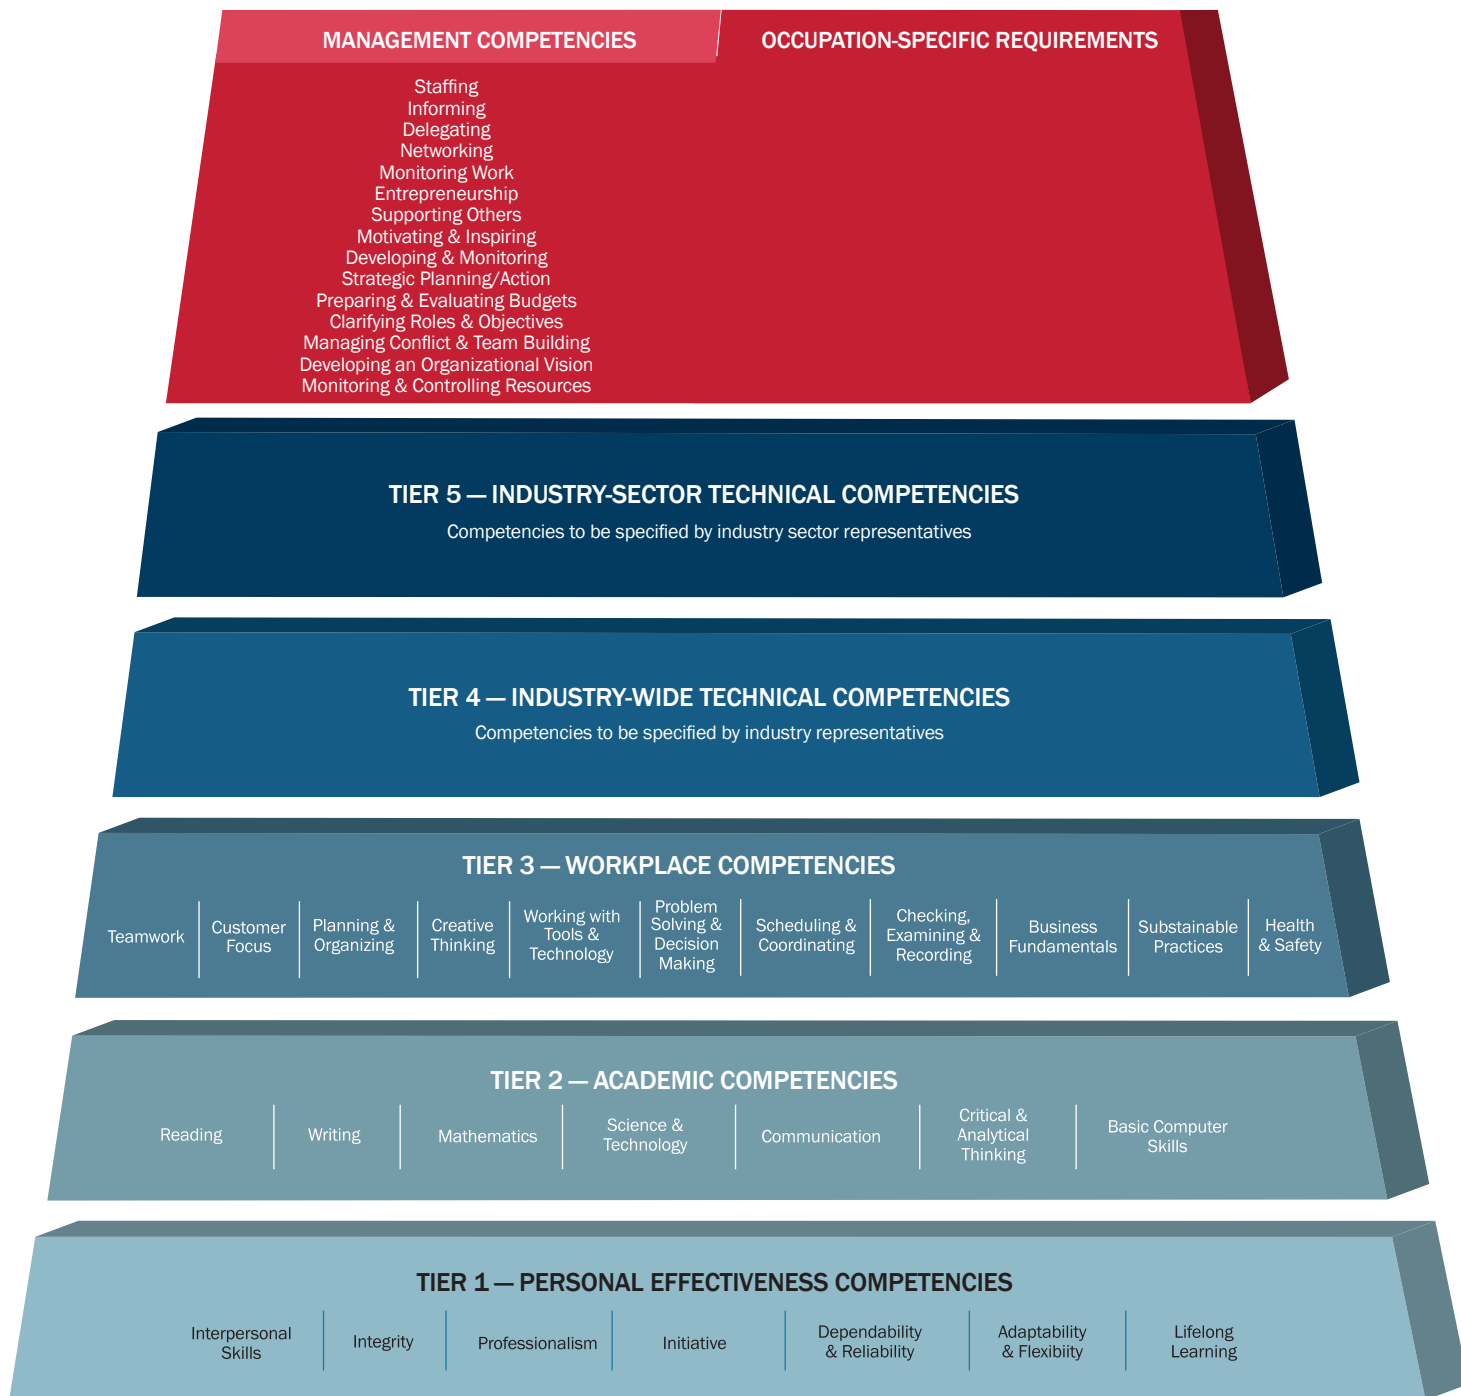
MANAGEMENT COMPETENCIES

OCCUPATION-SPECIFIC REQUIREMENTS

Staffing
Informing
Delegating
Networking
Monitoring Work
Entrepreneurship
Supporting Others
Motivating & Inspiring
Developing & Monitoring
Strategic Planning/Action
Preparing & Evaluating Budgets
Clarifying Roles & Objectives
Managing Conflict & Team Building
Developing an Organizational Vision
Monitoring & Controlling Resources

TIER 5 — INDUSTRY-SECTOR TECHNICAL COMPETENCIES
Competencies to be specified by industry sector representatives

TIER 4 — INDUSTRY-WIDE TECHNICAL COMPETENCIES
Competencies to be specified by industry representatives

TIER 3 — WORKPLACE COMPETENCIES

| Teamwork | Customer Focus | Planning & Organizing | Creative Thinking | Working with Tools & Technology | Problem Solving & Decision Making | Scheduling & Coordinating | Checking, Examining & Recording | Business Fundamentals | Sustainable Practices | Health & Safety |
|---|---|---|---|---|---|---|---|---|---|---|

TIER 2 — ACADEMIC COMPETENCIES

| Reading | Writing | Mathematics | Science & Technology | Communication | Critical & Analytical Thinking | Basic Computer Skills |
|---|---|---|---|---|---|---|

TIER 1 — PERSONAL EFFECTIVENESS COMPETENCIES

| Interpersonal Skills | Integrity | Professionalism | Initiative | Dependability & Reliability | Adaptability & Flexibity | Lifelong Learning |
|---|---|---|---|---|---|---|